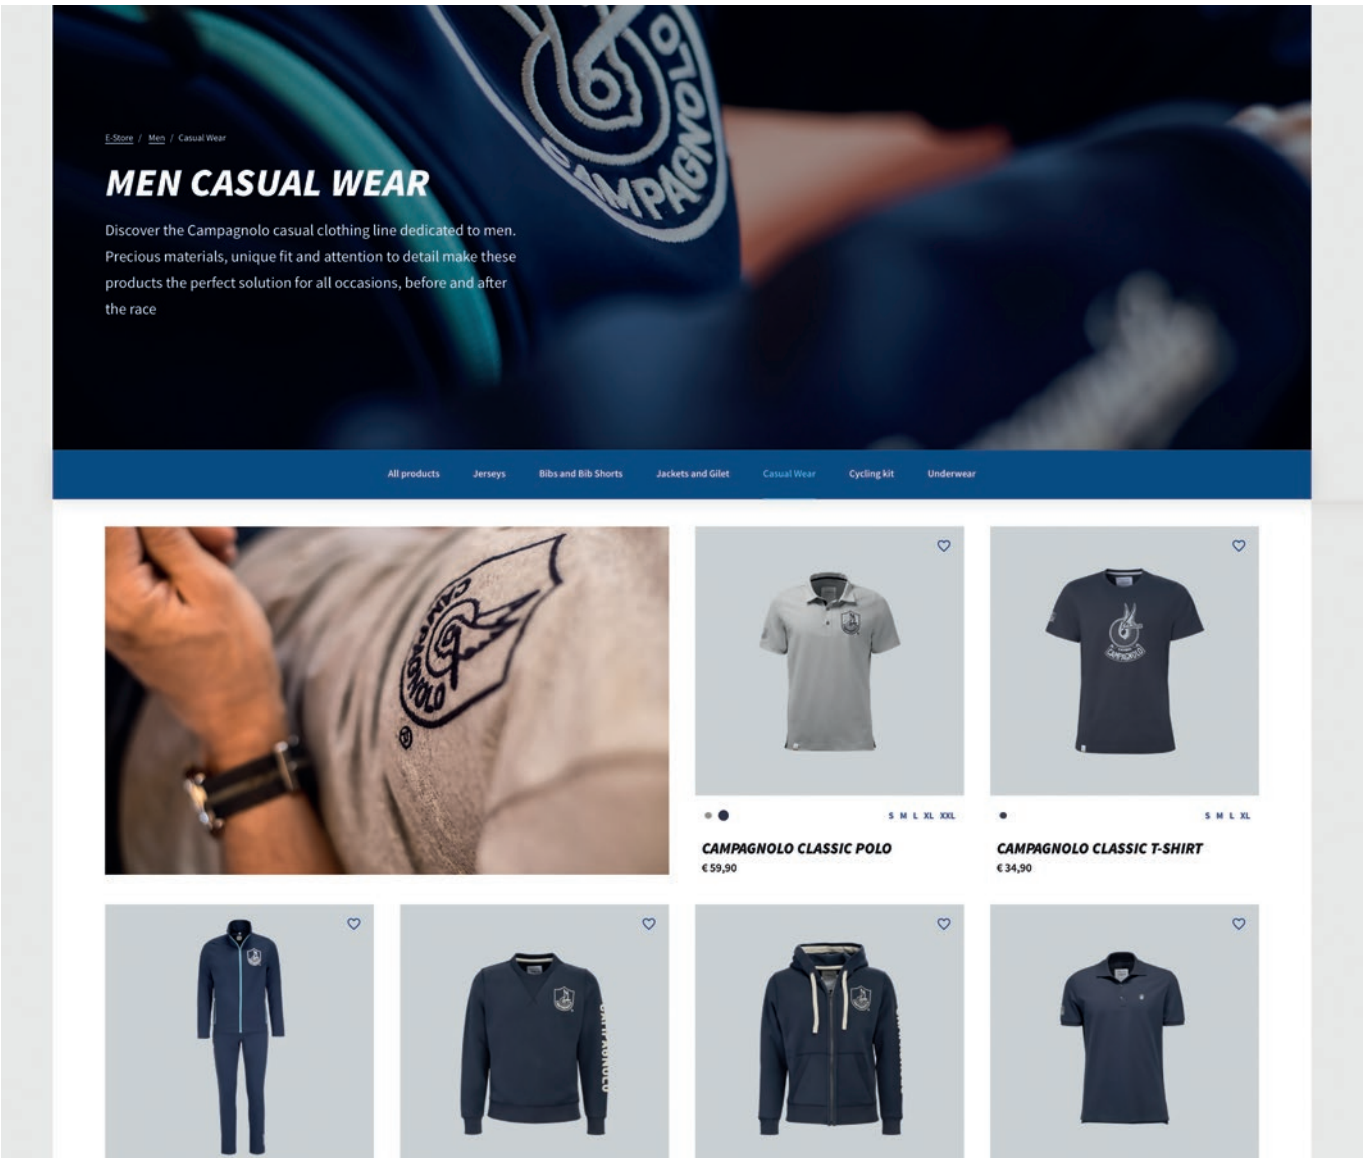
E-Store / Men / Casual Wear

MEN CASUAL WEAR

Discover the Campagnolo casual clothing line dedicated to men. Precious materials, unique fit and attention to detail make these products the perfect solution for all occasions, before and after the race

All products Jerseys Bibs and Bib Shorts Jackets and Gilet Casual Wear Cycling kit Underwear

S M L XL XXL

CAMPAGNOLO CLASSIC POLO
€ 59,90

S M L XL

CAMPAGNOLO CLASSIC T-SHIRT
€ 34,90